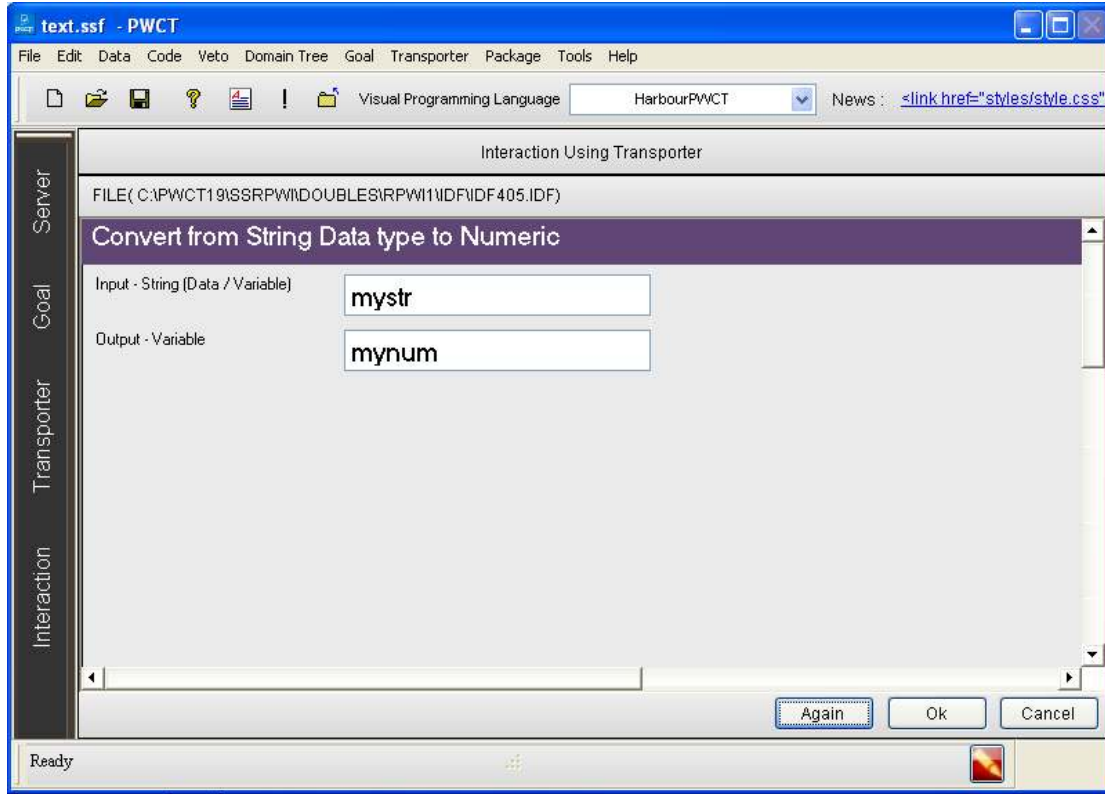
text.ssf - PWCT

File Edit Data Code Veto Domain Tree Goal Transporter Package Tools Help

! Visual Programming Language HarbourPWCT News : <link href="styles/style.css"

Server

Goal

Transporter

Interaction

Interaction Using Transporter

FILE( C:\PWCT19\SSRPWI\DOUBLES\RPWI1\IDF\IDF405.IDF)

Convert from String Data type to Numeric

Input - String (Data / Variable) mystr

Output - Variable mynum

Again Ok Cancel

Ready